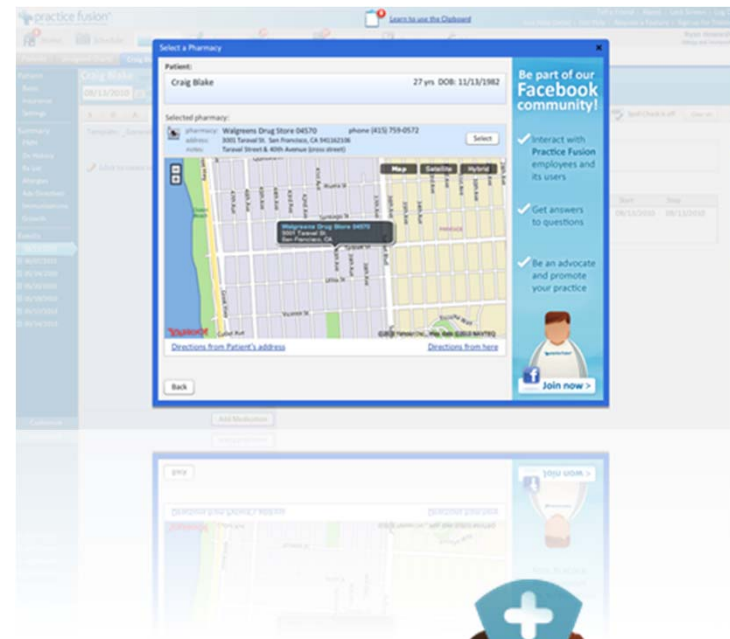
practice fusion

Learn to use the Clipboard

Select a Pharmacy

Patient:

Craig Blake

27 yrs DOB: 11/13/1982

Selected pharmacy:

pharmacy: Walgreens Drug Store 04570

phone (415) 759-0572

address: 3001 Taraval St. San Francisco, CA 941162336

notes: Taraval Street & 40th Avenue (cross street)

Select

Map

Satellite

Hybrid

Walgreens Drug Store 04570
3001 Taraval St
San Francisco, CA

YAHOO!

Directions from Patient's address

Directions from here

Back

Be part of our Facebook community!

Interact with Practice Fusion employees and its users

Get answers to questions

Be an advocate and promote your practice

Join now >

Add Medication